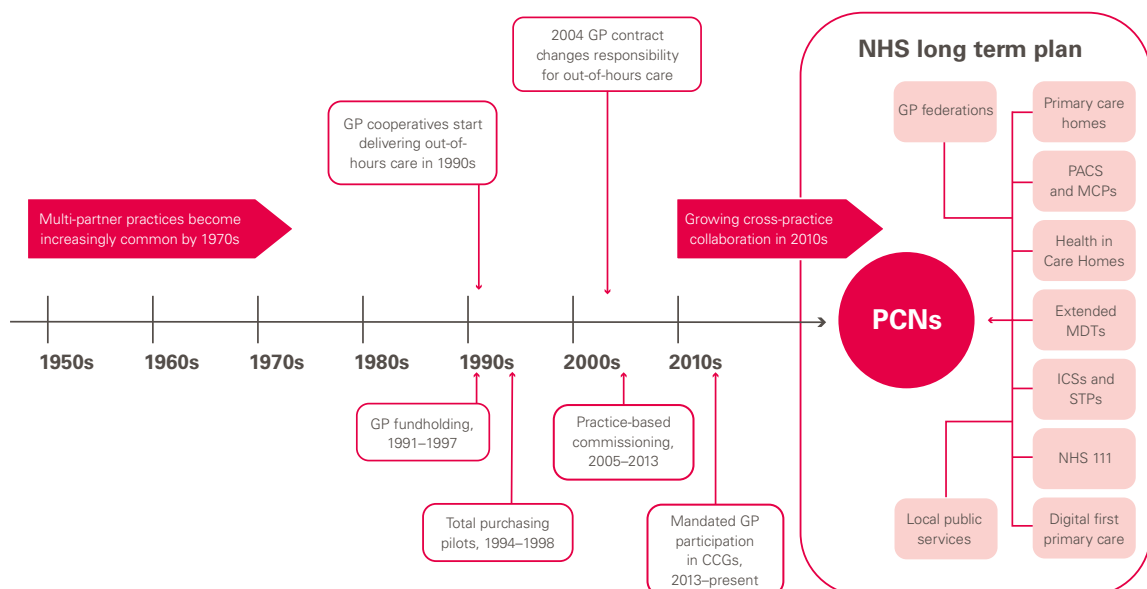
2004 GP contract changes responsibility for out-of-hours care

GP cooperatives start delivering out-of-hours care in 1990s

Multi-partner practices become increasingly common by 1970s

Growing cross-practice collaboration in 2010s

1950s

1960s

1970s

1980s

1990s

2000s

2010s

GP fundholding, 1991–1997

Total purchasing pilots, 1994–1998

Practice-based commissioning, 2005–2013

Mandated GP participation in CCGs, 2013–present

NHS long term plan

GP federations

Primary care homes

PACS and MCPs

Health in Care Homes

PCNs

Extended MDTs

ICSs and STPs

NHS 111

Local public services

Digital first primary care